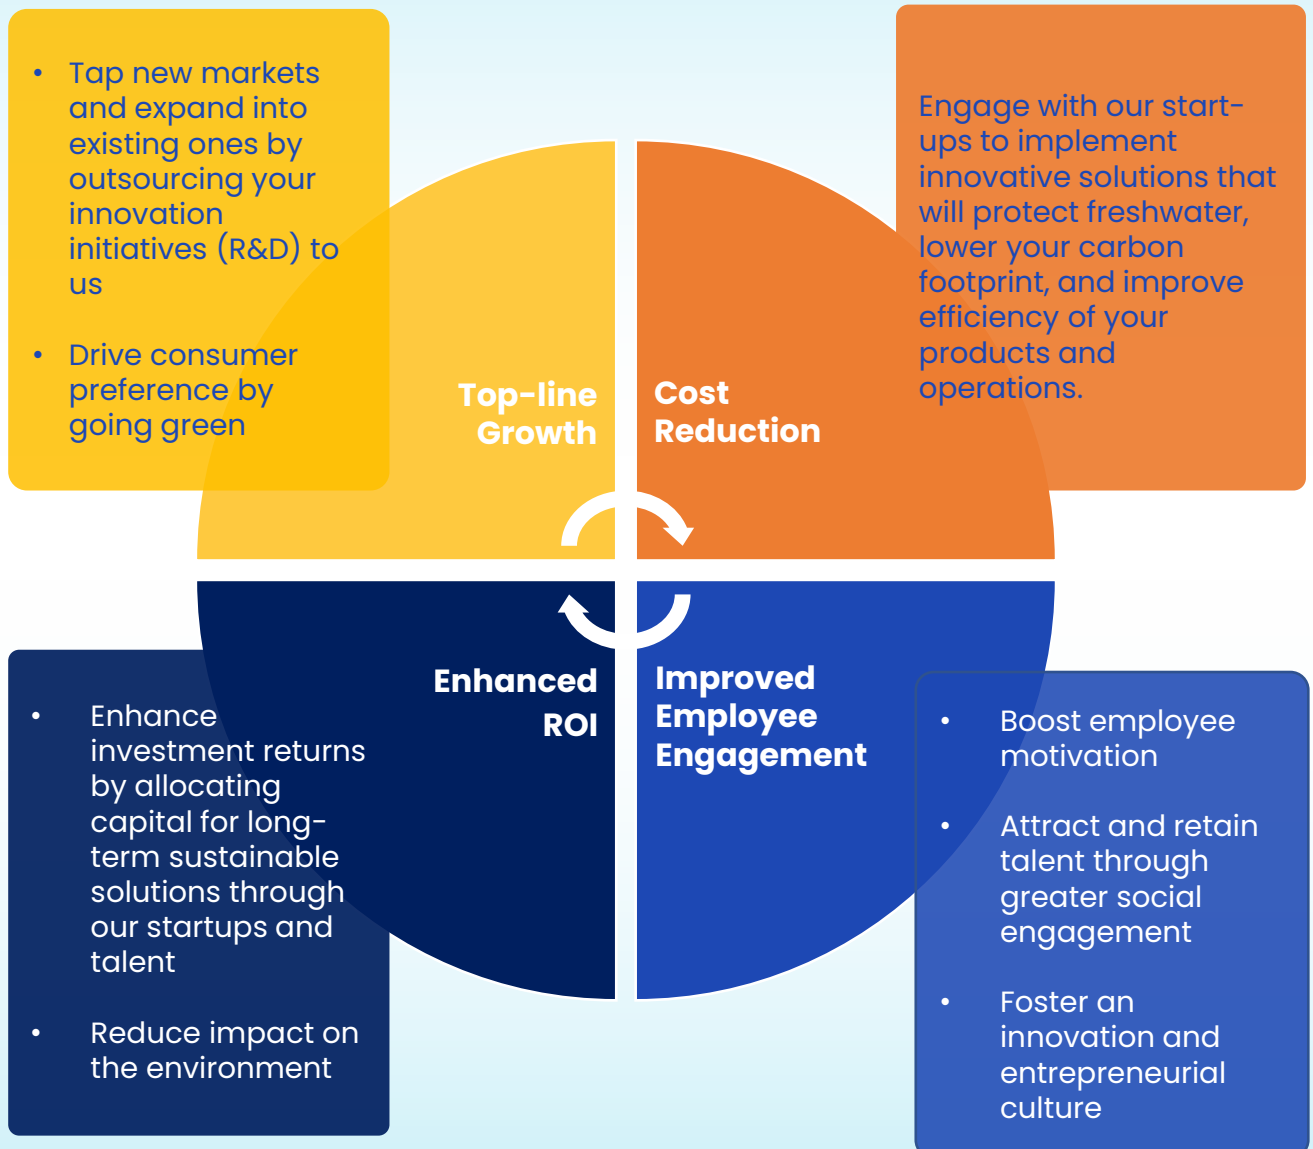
- Tap new markets and expand into existing ones by outsourcing your innovation initiatives (R&D) to us
- Drive consumer preference by going green

Engage with our start-ups to implement innovative solutions that will protect freshwater, lower your carbon footprint, and improve efficiency of your products and operations.

Top-line Growth

Cost Reduction

Enhanced ROI

Improved Employee Engagement

- Enhance investment returns by allocating capital for long-term sustainable solutions through our startups and talent
- Reduce impact on the environment

- Boost employee motivation
- Attract and retain talent through greater social engagement
- Foster an innovation and entrepreneurial culture